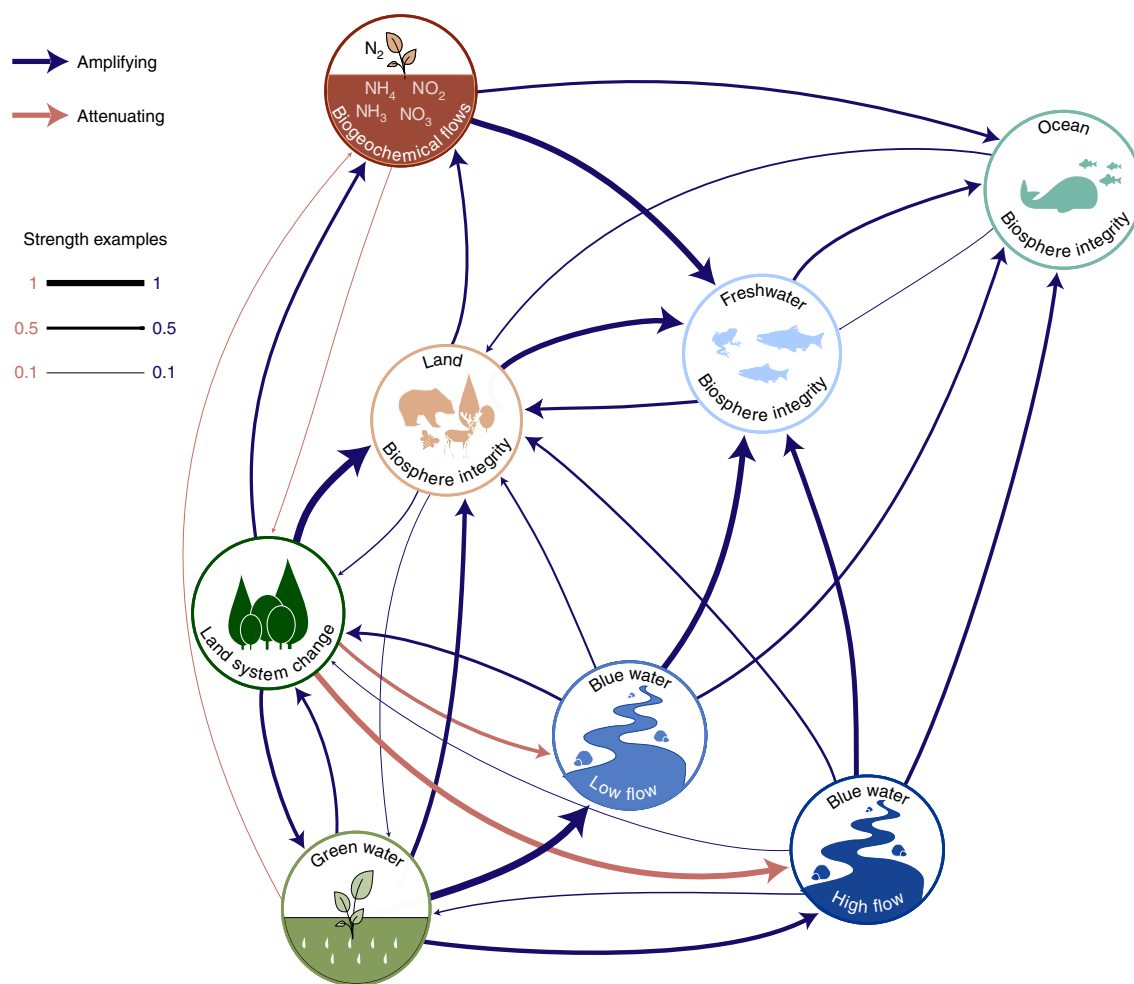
Amplifying

Attenuating

Strength examples

1 1

0.5 0.5

0.1 0.1

$N_2$

$NH_4$ $NO_2$

$NH_3$ $NO_3$

Biogeochemical flows

Ocean

Biosphere integrity

Freshwater

Biosphere integrity

Land

Biosphere integrity

Land system change

Blue water

Low flow

Blue water

High flow

Green water